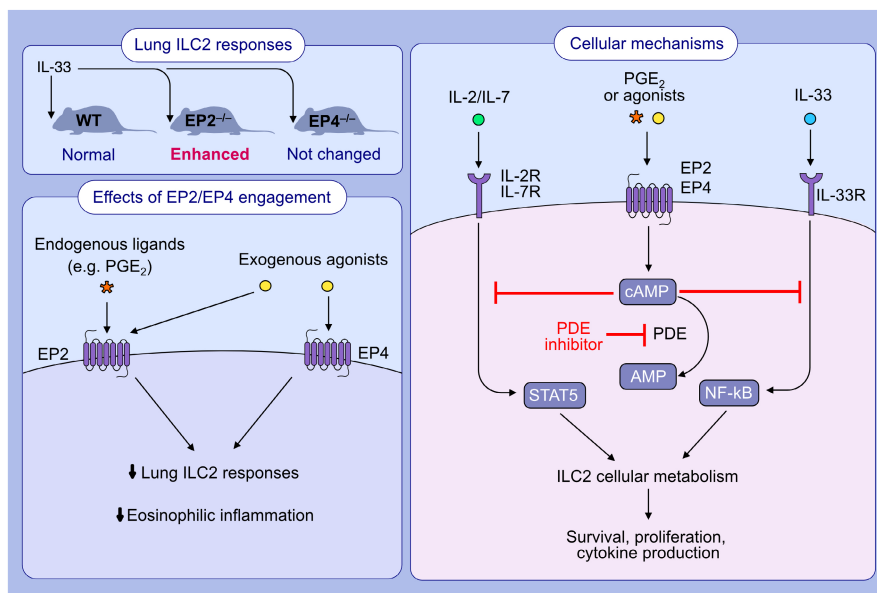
Lung ILC2 responses

IL-33

WT

EP2$^{-/-}$

EP4$^{-/-}$

Normal

Enhanced

Not changed

Effects of EP2/EP4 engagement

Endogenous ligands (e.g. PGE$_2$)

Exogenous agonists

EP2

EP4

⬇ Lung ILC2 responses

⬇ Eosinophilic inflammation

Cellular mechanisms

IL-2/IL-7

PGE$_2$ or agonists

IL-33

IL-2R IL-7R

EP2 EP4

IL-33R

cAMP

PDE inhibitor

PDE

AMP

STAT5

NF-kB

ILC2 cellular metabolism

Survival, proliferation, cytokine production